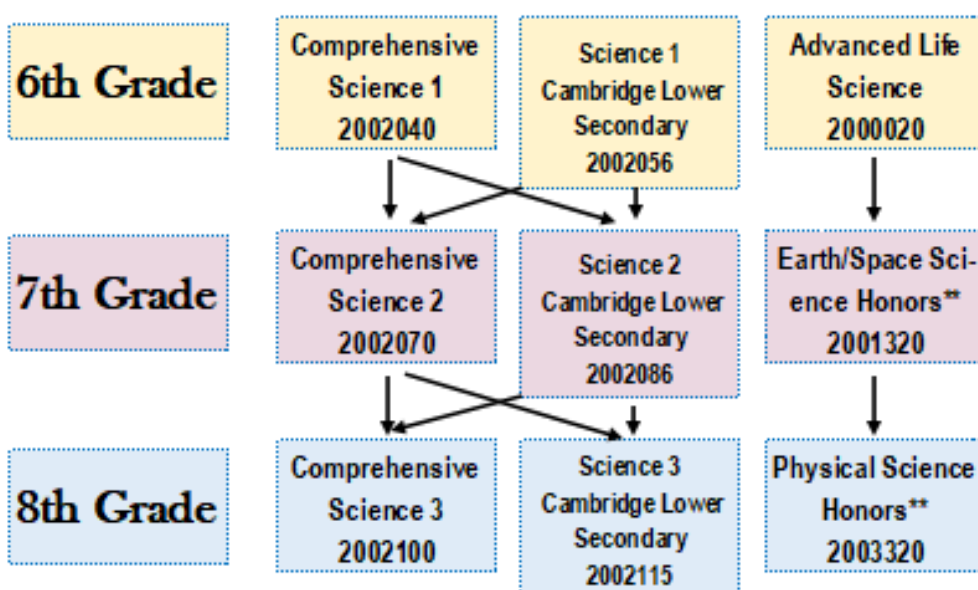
6th Grade

Comprehensive Science 1 2002040

Science 1 Cambridge Lower Secondary 2002056

Advanced Life Science 2000020

7th Grade

Comprehensive Science 2 2002070

Science 2 Cambridge Lower Secondary 2002086

Earth/Space Science Honors** 2001320

8th Grade

Comprehensive Science 3 2002100

Science 3 Cambridge Lower Secondary 2002115

Physical Science Honors** 2003320